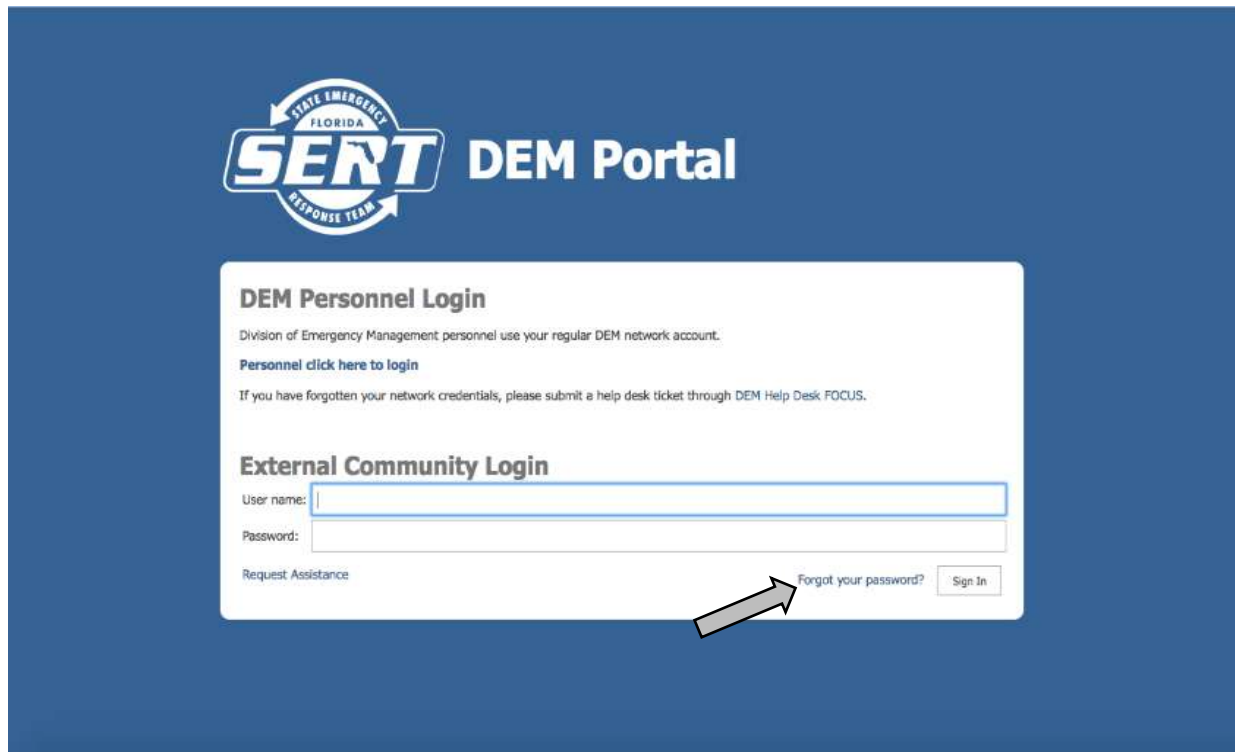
STATE EMERGENCY
FLORIDA
SERT
RESPONSE TEAM

DEM Portal

DEM Personnel Login

Division of Emergency Management personnel use your regular DEM network account.

Personnel click here to login

If you have forgotten your network credentials, please submit a help desk ticket through DEM Help Desk FOCUS.

External Community Login

User name:

Password:

Request Assistance

Forgot your password?

Sign In